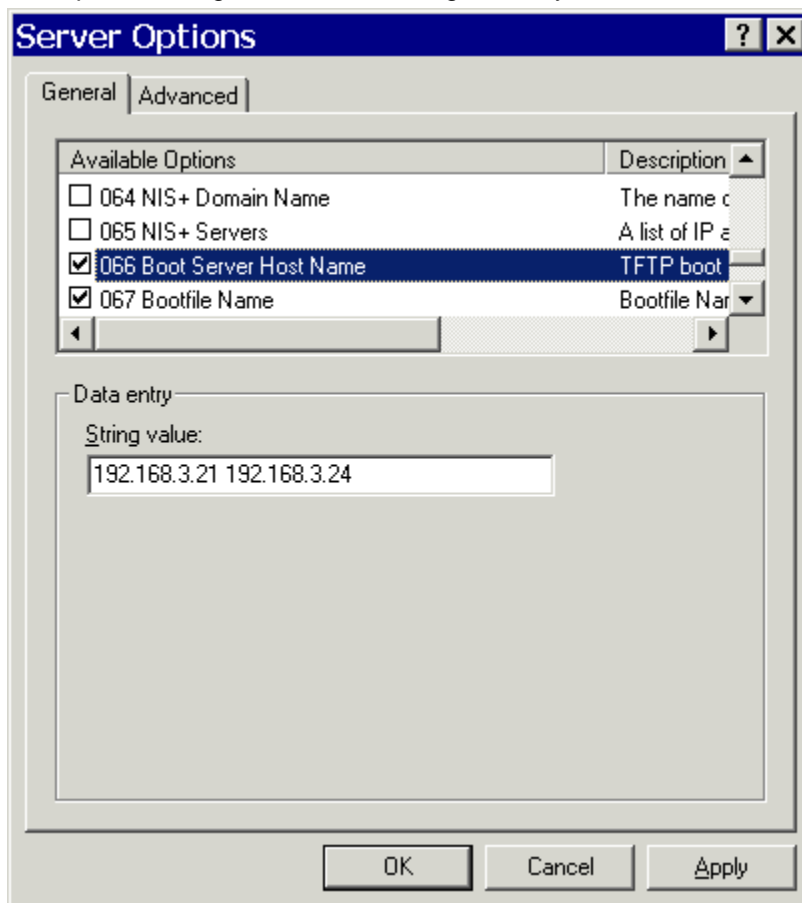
Server Options

? X

General | Advanced

| Available Options | Description |
|---|---|
| 064 NIS+ Domain Name | The name c |
| 065 NIS+ Servers | A list of IP a |
| 066 Boot Server Host Name | TFTP boot |
| 067 Bootfile Name | Bootfile Nar |

Data entry

String value:

192.168.3.21 192.168.3.24

OK Cancel Apply